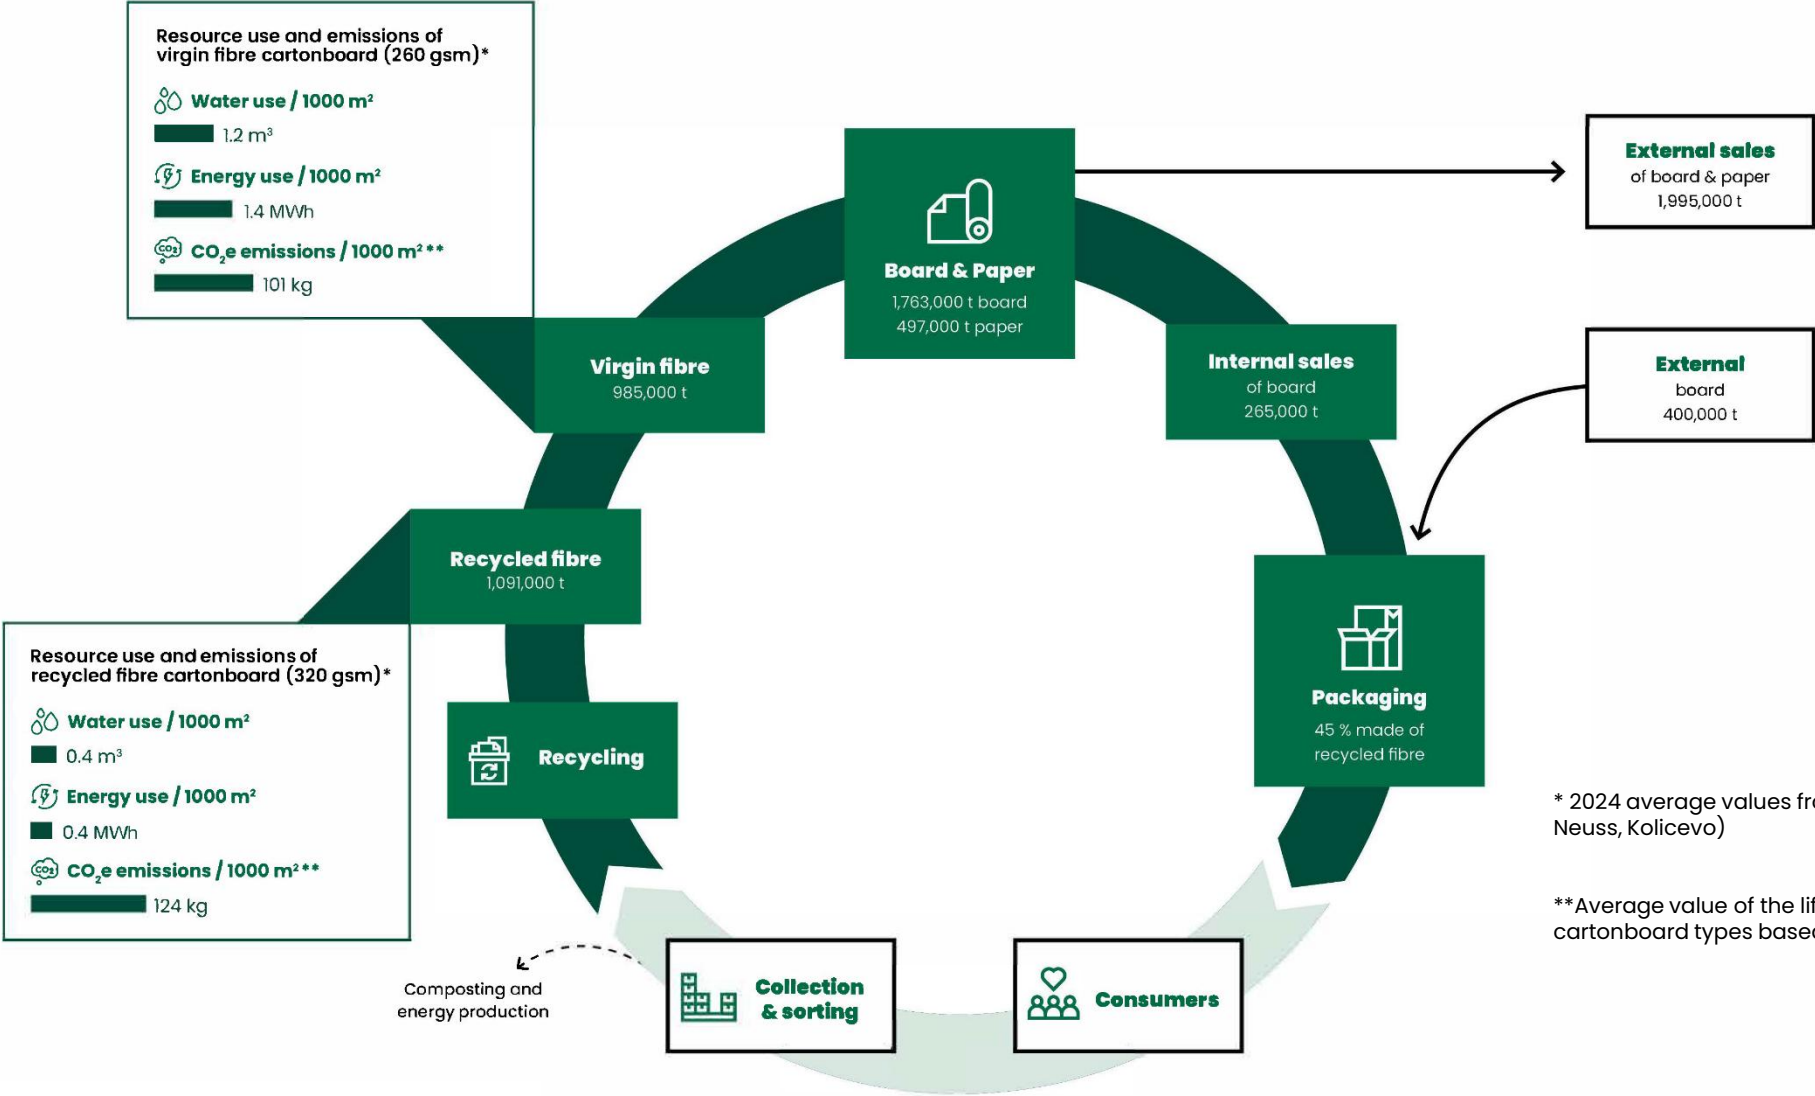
Resource use and emissions of virgin fibre cartonboard (260 gsm)*

Water use / 1000 m²

1.2 m³

Energy use / 1000 m²

1.4 MWh

$CO_2e$ emissions / 1000 m²**

101 kg

Board & Paper
1,763,000 t board
497,000 t paper

External sales
of board & paper
1,995,000 t

Virgin fibre
985,000 t

Internal sales
of board
265,000 t

External
board
400,000 t

Recycled fibre
1,091,000 t

Resource use and emissions of recycled fibre cartonboard (320 gsm)*

Water use / 1000 m²

0.4 m³

Energy use / 1000 m²

0.4 MWh

$CO_2e$ emissions / 1000 m²**

124 kg

Recycling

Packaging
45 % made of recycled fibre

* 2024 average values fr
Neuss, Kolicevo)

**Average value of the li
cartonboard types base

Composting and energy production

Collection & sorting

Consumers